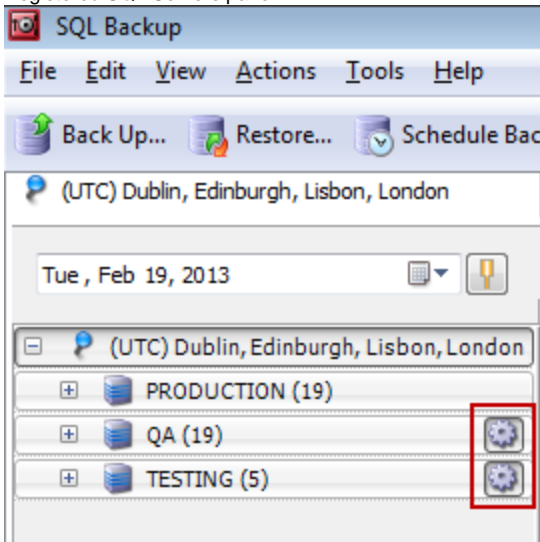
SQL Backup

File Edit View Actions Tools Help

Back Up... Restore... Schedule Bac

(UTC) Dublin, Edinburgh, Lisbon, London

Tue , Feb 19, 2013

(UTC) Dublin, Edinburgh, Lisbon, London

PRODUCTION (19)

QA (19)

TESTING (5)